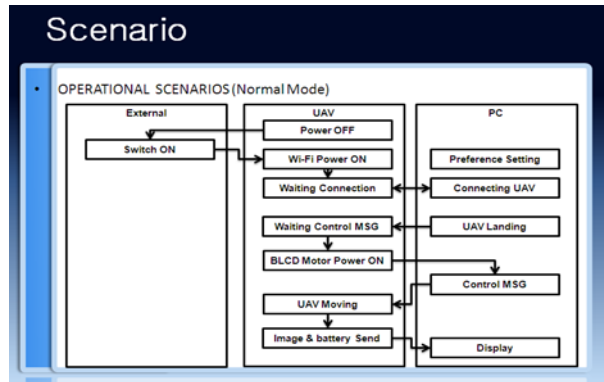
Scenario

• OPERATIONAL SCENARIOS (Normal Mode)

External

Switch ON

UAV

Power OFF

Wi-Fi Power ON

Waiting Connection

Waiting Control MSG

BLCD Motor Power ON

UAV Moving

Image & battery Send

PC

Preference Setting

Connecting UAV

UAV Landing

Control MSG

Display